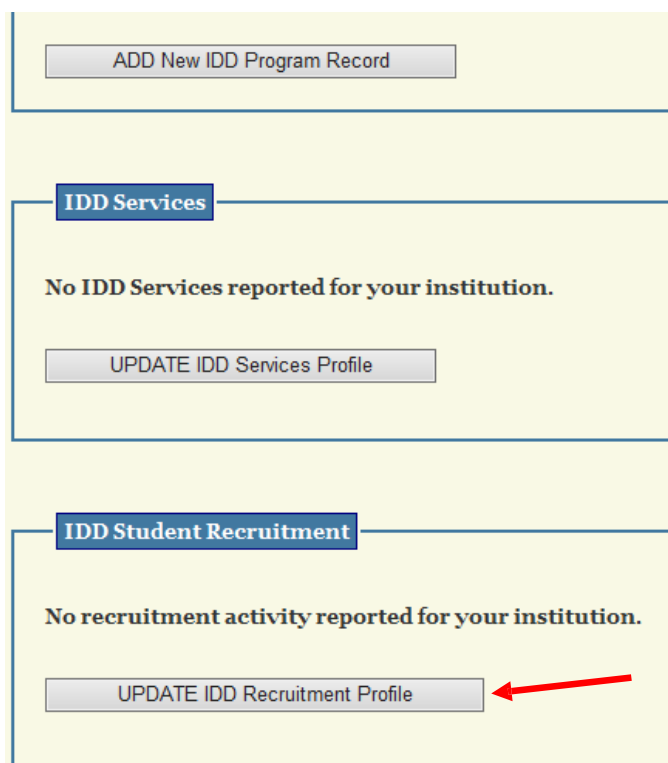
ADD New IDD Program Record

IDD Services

No IDD Services reported for your institution.

UPDATE IDD Services Profile

IDD Student Recruitment

No recruitment activity reported for your institution.

UPDATE IDD Recruitment Profile